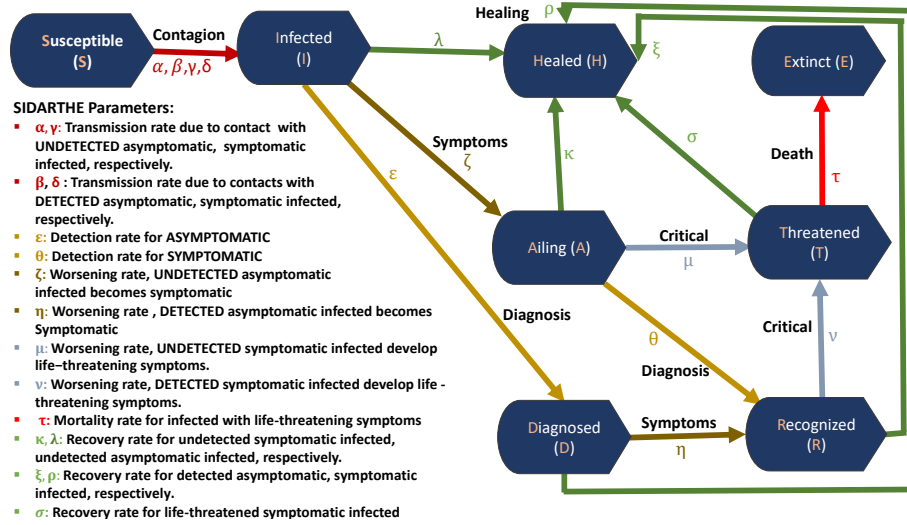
Susceptible (S)

Contagion
$\alpha, \beta, \gamma, \delta$

Infected (I)

$\lambda$

Healing

$\rho$

Healed (H)

$\xi$

Extinct (E)

SIDARTHE Parameters:

- $\alpha, \gamma$: Transmission rate due to contact with UNDETECTED asymptomatic, symptomatic infected, respectively.
- $\beta, \delta$ : Transmission rate due to contacts with DETECTED asymptomatic, symptomatic infected, respectively.
- $\varepsilon$: Detection rate for ASYMPTOMATIC
- $\theta$: Detection rate for SYMPTOMATIC
- $\zeta$: Worsening rate, UNDETECTED asymptomatic infected becomes symptomatic
- $\eta$: Worsening rate , DETECTED asymptomatic infected becomes Symptomatic
- $\mu$: Worsening rate, UNDETECTED symptomatic infected develop life–threatening symptoms.
- $\nu$: Worsening rate, DETECTED symptomatic infected develop life - threatening symptoms.
- $\tau$: Mortality rate for infected with life-threatening symptoms
- $\kappa, \lambda$: Recovery rate for undetected symptomatic infected, undetected asymptomatic infected, respectively.
- $\xi, \rho$: Recovery rate for detected asymptomatic, symptomatic infected, respectively.
- $\sigma$: Recovery rate for life-threatened symptomatic infected

Symptoms
$\zeta$

$\varepsilon$

$\kappa$

$\sigma$

Death

$\tau$

Ailing (A)

Critical

$\mu$

Threatened (T)

Diagnosis

$\theta$

Critical

$\nu$

Diagnosis

Diagnosed (D)

Symptoms

$\eta$

Recognized (R)